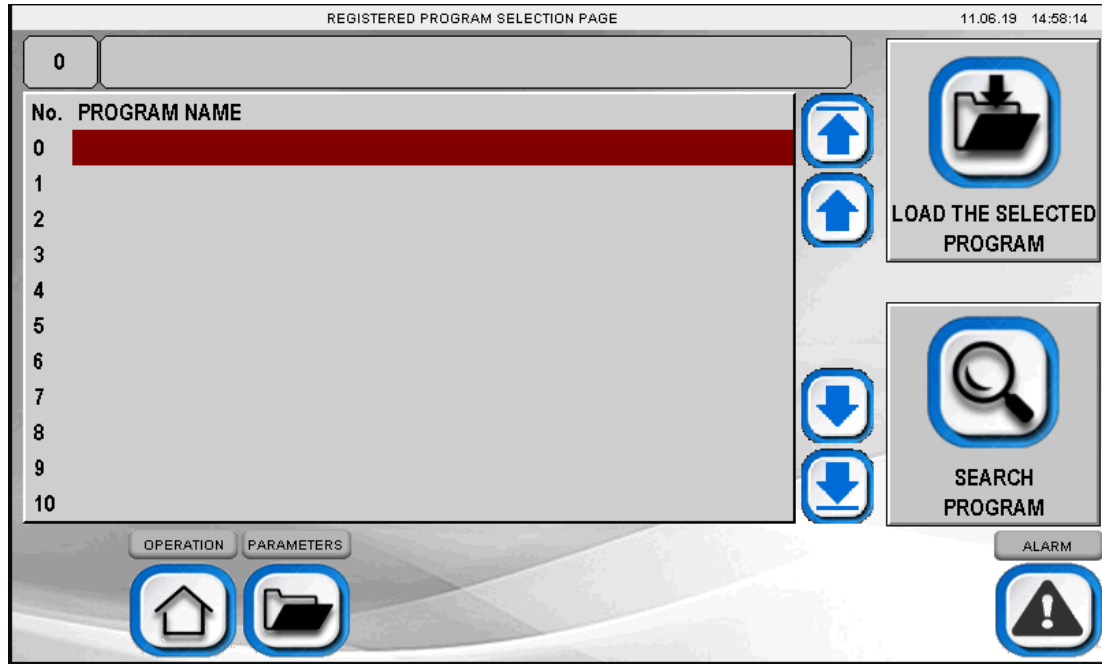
REGISTERED PROGRAM SELECTION PAGE 11.06.19 14:58:14

0

| No. | PROGRAM NAME |
|---|---|
| 0 | |
| 1 | |
| 2 | |
| 3 | |
| 4 | |
| 5 | |
| 6 | |
| 7 | |
| 8 | |
| 9 | |
| 10 | |

LOAD THE SELECTED PROGRAM

SEARCH PROGRAM

OPERATION PARAMETERS

ALARM